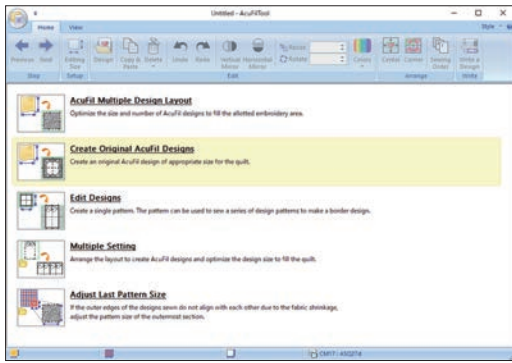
Untitled - AcuFilTool

Home View

Style

Previous Next Editing Size Design Copy & Paste Delete Undo Redo Vertical Mirror Horizontal Mirror Resize Rotate Colors Center Corner Sewing Order Write a Design

Step Setup Edit Arrange Write

AcuFil Multiple Design Layout

Optimize the size and number of AcuFil designs to fill the allotted embroidery area.

Create Original AcuFil Designs

Create an original AcuFil design of appropriate size for the quilt.

Edit Designs

Create a single pattern. The pattern can be used to sew a series of design patterns to make a border design.

Multiple Setting

Arrange the layout to create AcuFil designs and optimize the design size to fill the quilt.

Adjust Last Pattern Size

If the outer edges of the designs sewn do not align with each other due to the fabric shrinkage, adjust the pattern size of the outermost section.

CM17 : 450274